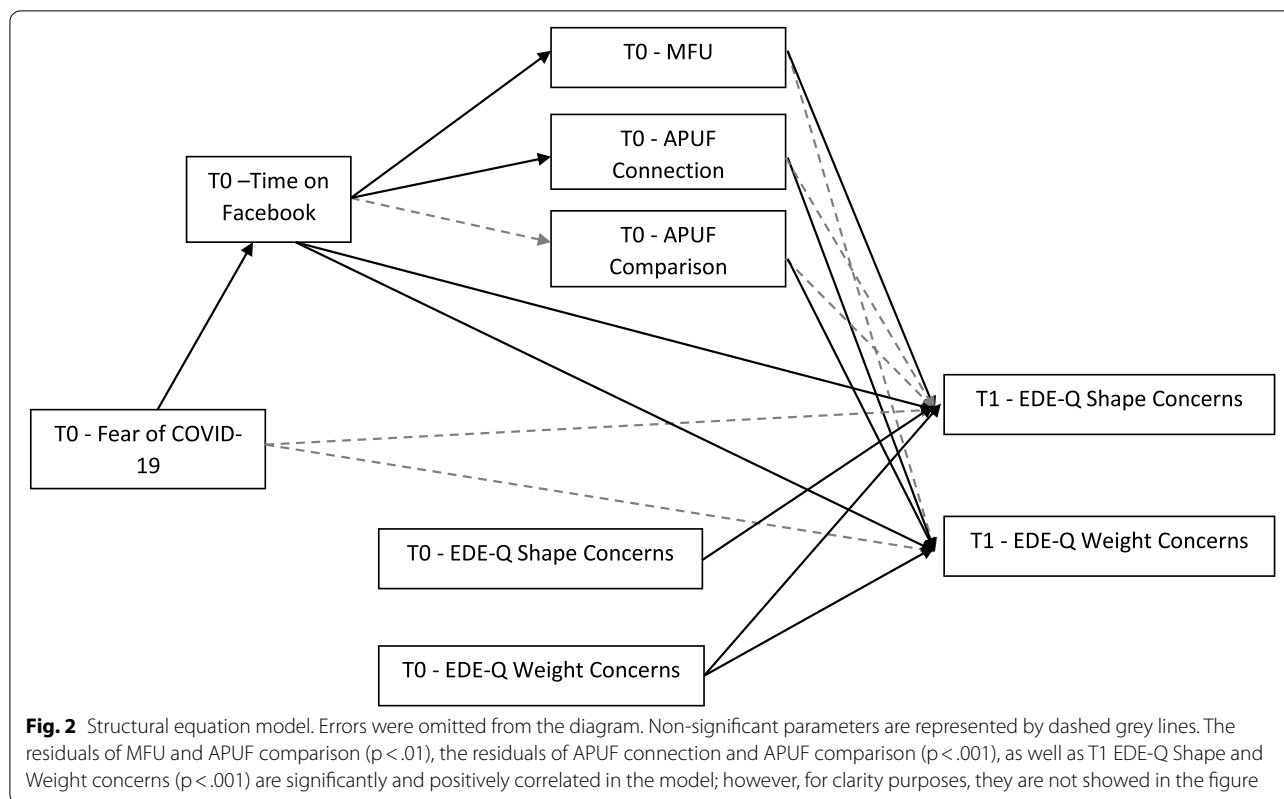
T0 - MFU

T0 - APUF Connection

T0 –Time on Facebook

T0 - APUF Comparison

T1 - EDE-Q Shape Concerns

T0 - Fear of COVID-19

T0 - EDE-Q Shape Concerns

T1 - EDE-Q Weight Concerns

T0 - EDE-Q Weight Concerns

**Fig. 2** Structural equation model. Errors were omitted from the diagram. Non-significant parameters are represented by dashed grey lines. The residuals of MFU and APUF comparison (p < .01), the residuals of APUF connection and APUF comparison (p < .001), as well as T1 EDE-Q Shape and Weight concerns (p < .001) are significantly and positively correlated in the model; however, for clarity purposes, they are not showed in the figure